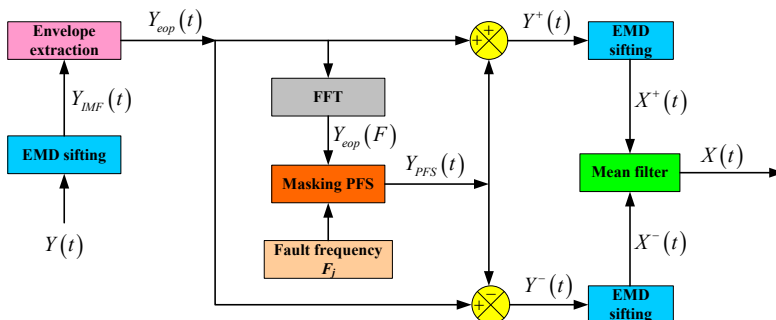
Envelope extraction

$Y_{eop}(t)$

$Y_{IMF}(t)$

EMD sifting

$Y(t)$

FFT

$Y_{eop}(F)$

Masking PFS

$Y_{PFS}(t)$

Fault frequency $F_j$

+
+

$Y^{+}(t)$

EMD sifting

$X^{+}(t)$

Mean filter

$X(t)$

$X^{-}(t)$

+
−

$Y^{-}(t)$

EMD sifting